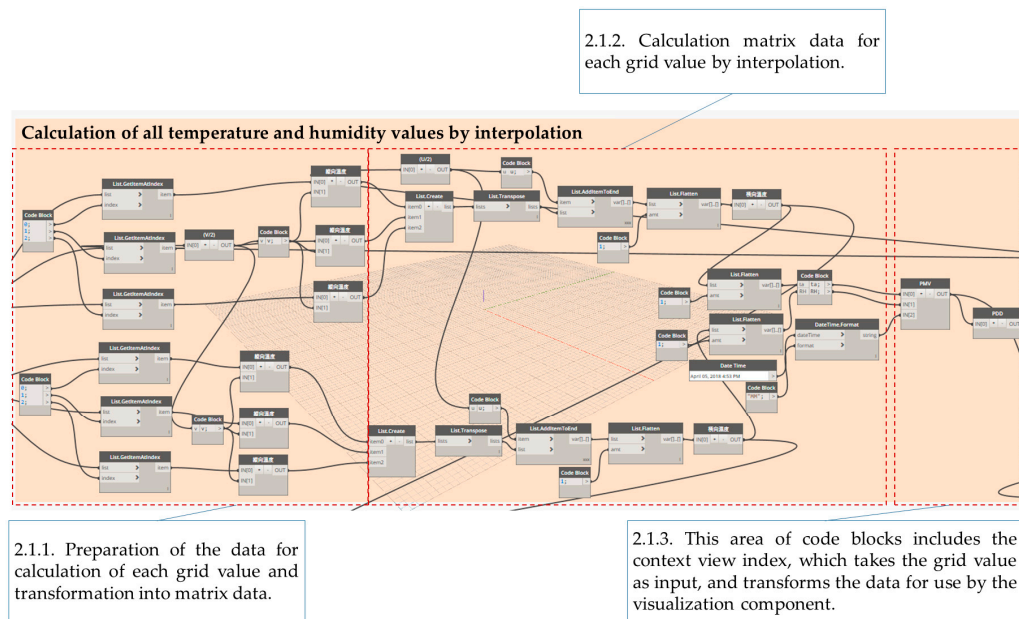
2.1.2. Calculation matrix data for each grid value by interpolation.

Calculation of all temperature and humidity values by interpolation

Code Block
0;
1;
2;

List.GetItemAtIndex
list
index
item

List.GetItemAtIndex
list
index
item

List.GetItemAtIndex
list
index
item

(V/2)
IN[0]
OUT

Code Block

縦向温度
IN[0]
IN[1]
OUT

縦向温度
IN[0]
IN[1]
OUT

縦向温度
IN[0]
IN[1]
OUT

(U/2)
IN[0]
OUT

Code Block

List.Create
item0
item1
item2
list

List.Transpose
lists
lists

List.AddItemToEnd
item
list
var[]..[]

List.Flatten
list
amt
var[]..[]

横向温度
IN[0]
OUT

Code Block
1;

List.Flatten
list
amt
var[]..[]

Code Block

Code Block

Code Block
1;

List.Flatten
list
amt
var[]..[]

DateTime.Format
dateTime
format
string

Date Time
April 05, 2018 4:53 PM

Code Block
"HH";

PMV
IN[0]
IN[1]
IN[2]
OUT

PDD
IN[0]
OUT

Code Block
0;
1;
2;

List.GetItemAtIndex
list
index
item

List.GetItemAtIndex
list
index
item

List.GetItemAtIndex
list
index
item

Code Block

縦向温度
IN[0]
IN[1]
OUT

縦向温度
IN[0]
IN[1]
OUT

縦向温度
IN[0]
IN[1]
OUT

Code Block

List.Create
item0
item1
item2
list

List.Transpose
lists
lists

List.AddItemToEnd
item
list
var[]..[]

List.Flatten
list
amt
var[]..[]

横向温度
IN[0]
OUT

Code Block
1;

2.1.1. Preparation of the data for calculation of each grid value and transformation into matrix data.

2.1.3. This area of code blocks includes the context view index, which takes the grid value as input, and transforms the data for use by the visualization component.